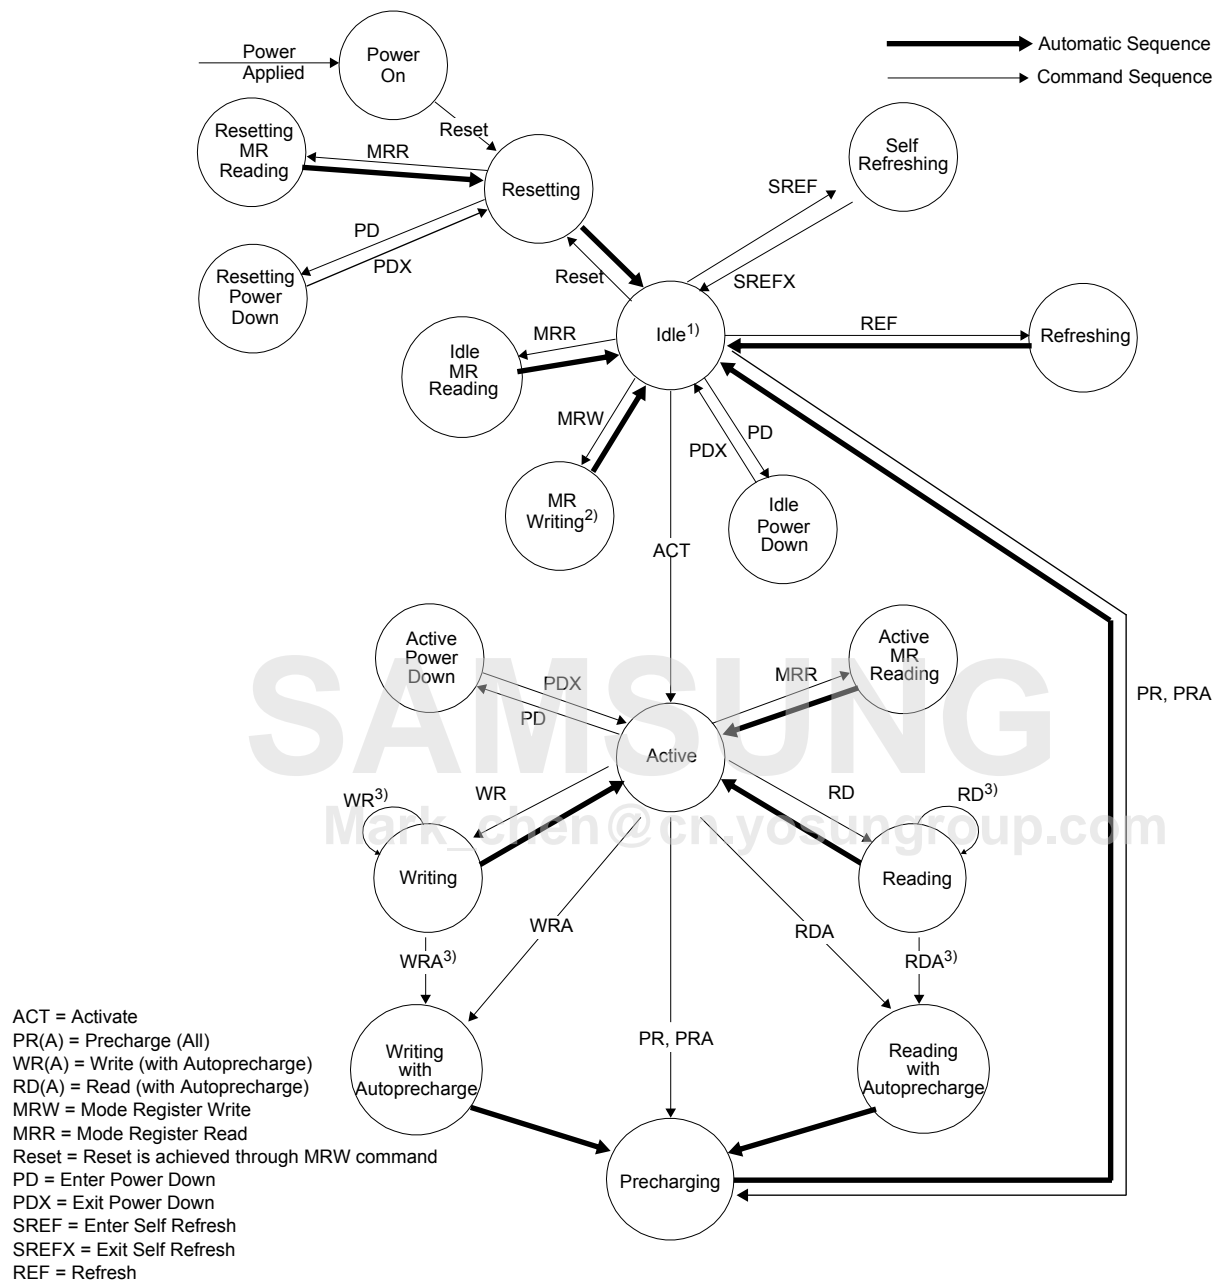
Automatic Sequence
Command Sequence

Power Applied
Power On
Reset
Resetting MR Reading
MRR
Resetting
Self Refreshing
SREF
SREFX
PD
PDX
Resetting Power Down
Reset
Idle$^{1)}$
REF
Refreshing
MRR
Idle MR Reading
MRW
PDX
PD
MR Writing$^{2)}$
Idle Power Down
ACT
PR, PRA

SAMSUNG
Mark_chen@cn.yosungroup.com

Active Power Down
PDX
PD
Active MR Reading
MRR
Active
WR
WR$^{3)}$
RD
RD$^{3)}$
Writing
Reading
WRA
RDA
WRA$^{3)}$
RDA$^{3)}$
Writing with Autoprecharge
PR, PRA
Reading with Autoprecharge
Precharging

ACT = Activate
PR(A) = Precharge (All)
WR(A) = Write (with Autoprecharge)
RD(A) = Read (with Autoprecharge)
MRW = Mode Register Write
MRR = Mode Register Read
Reset = Reset is achieved through MRW command
PD = Enter Power Down
PDX = Exit Power Down
SREF = Enter Self Refresh
SREFX = Exit Self Refresh
REF = Refresh